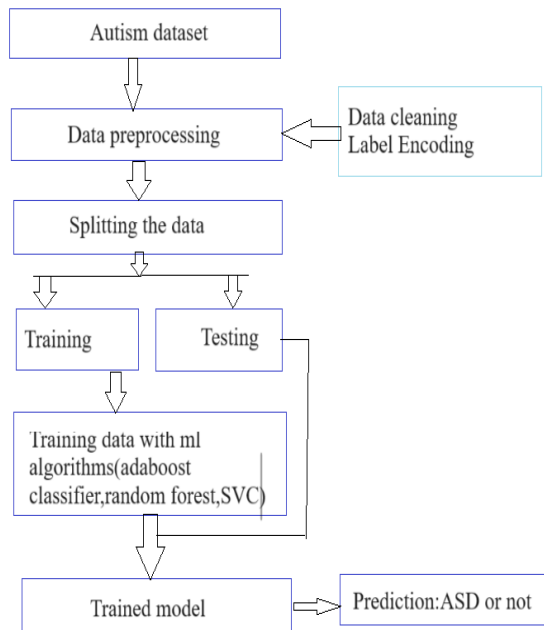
Autism dataset

Data preprocessing

Data cleaning
Label Encoding

Splitting the data

Training

Testing

Training data with ml algorithms(adaboost classifier,random forest,SVC)

Trained model

Prediction:ASD or not